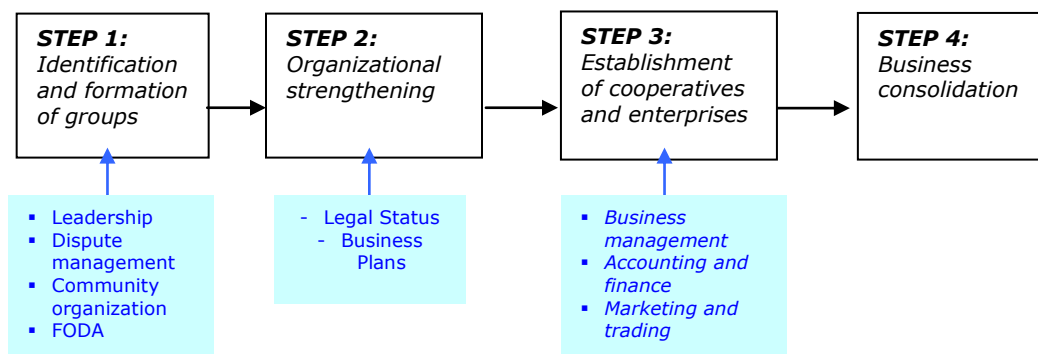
**STEP 1:** *Identification and formation of groups*

**STEP 2:** *Organizational strengthening*

**STEP 3:** *Establishment of cooperatives and enterprises*

**STEP 4:** *Business consolidation*

- Leadership
- Dispute management
- Community organization
- FODA

- Legal Status
- Business Plans

- *Business management*
- *Accounting and finance*
- *Marketing and trading*